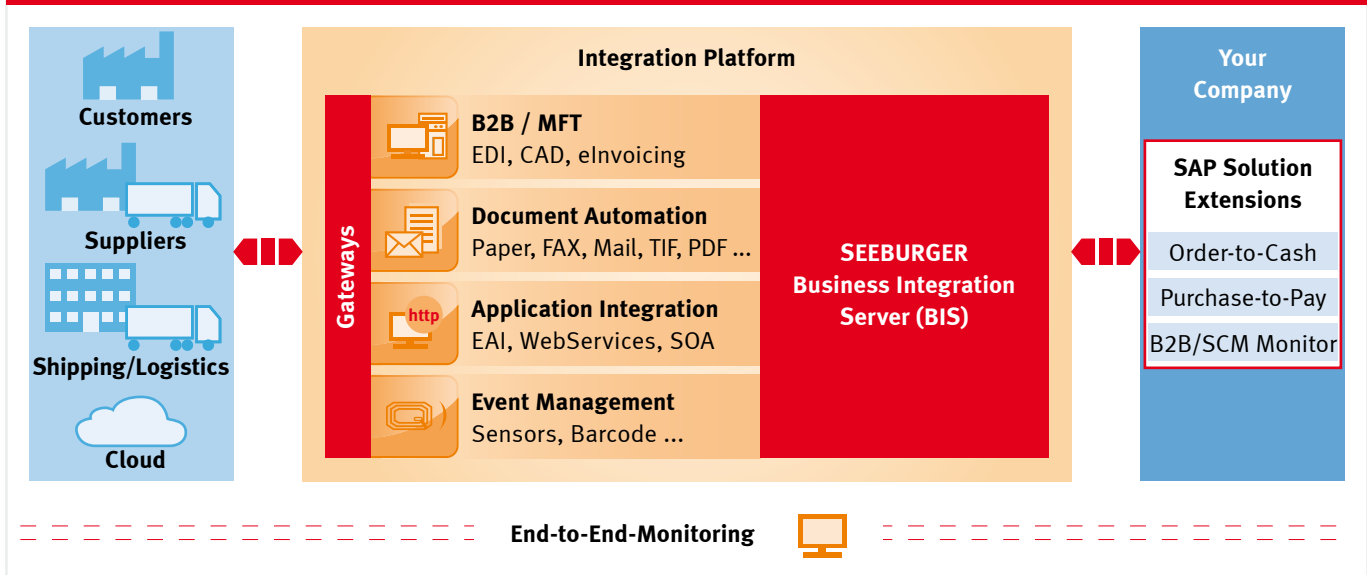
Customers

Suppliers

Shipping/Logistics

Cloud

Integration Platform

Gateways

B2B / MFT
EDI, CAD, eInvoicing

Document Automation
Paper, FAX, Mail, TIF, PDF ...

http

Application Integration
EAI, WebServices, SOA

Event Management
Sensors, Barcode ...

SEEBURGER
Business Integration
Server (BIS)

Your Company

SAP Solution Extensions

Order-to-Cash

Purchase-to-Pay

B2B/SCM Monitor

End-to-End-Monitoring